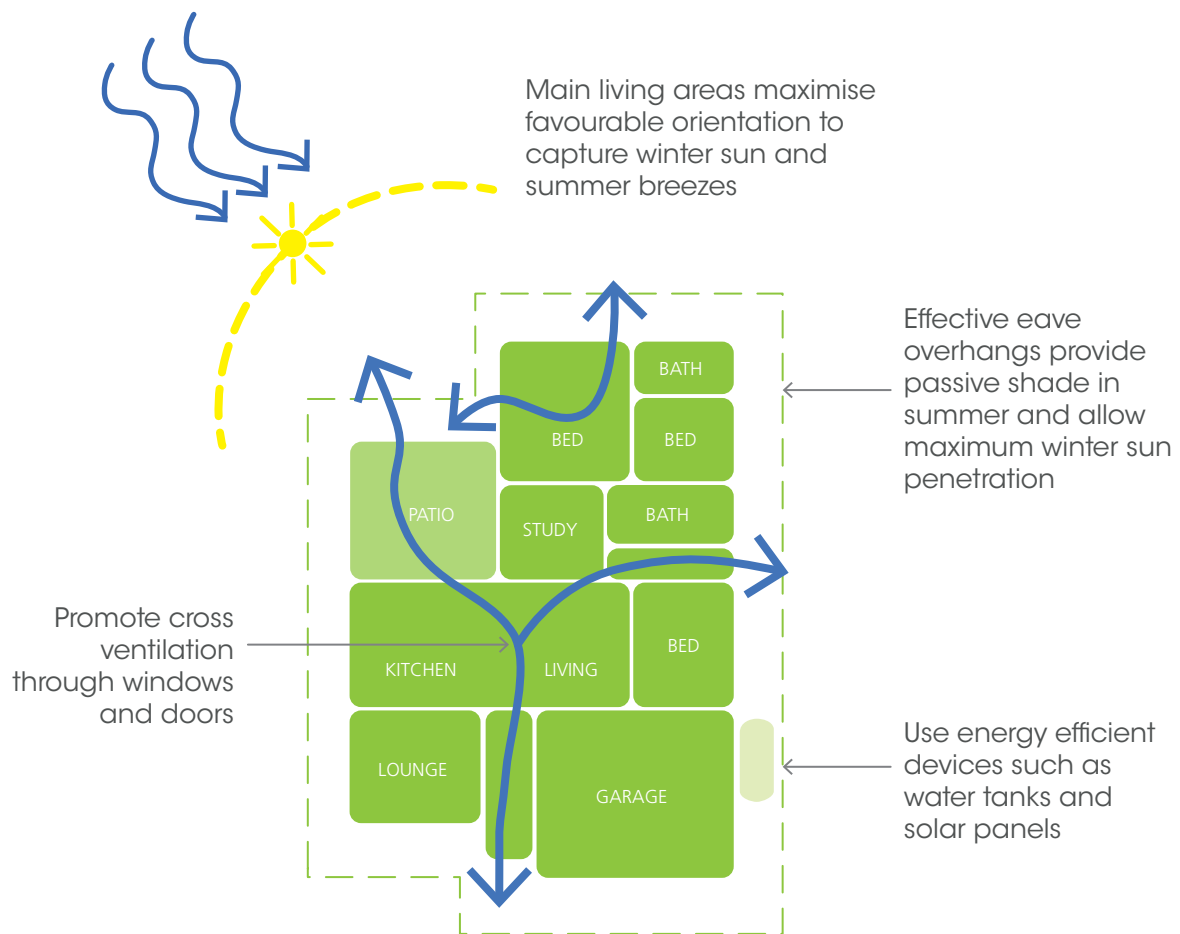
Main living areas maximise favourable orientation to capture winter sun and summer breezes

Effective eave overhangs provide passive shade in summer and allow maximum winter sun penetration

BATH

BED

BED

PATIO

STUDY

BATH

Promote cross ventilation through windows and doors

KITCHEN

LIVING

BED

LOUNGE

GARAGE

Use energy efficient devices such as water tanks and solar panels